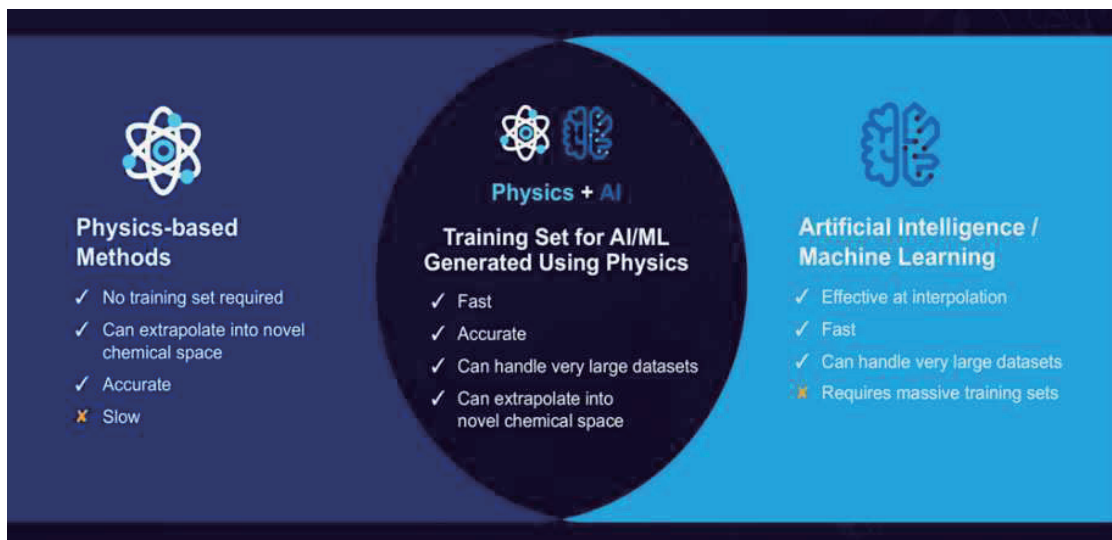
Physics-based Methods

✓ No training set required
✓ Can extrapolate into novel chemical space
✓ Accurate
✗ Slow

Physics + AI

Training Set for AI/ML Generated Using Physics

✓ Fast
✓ Accurate
✓ Can handle very large datasets
✓ Can extrapolate into novel chemical space

Artificial Intelligence / Machine Learning

✓ Effective at interpolation
✓ Fast
✓ Can handle very large datasets
✗ Requires massive training sets